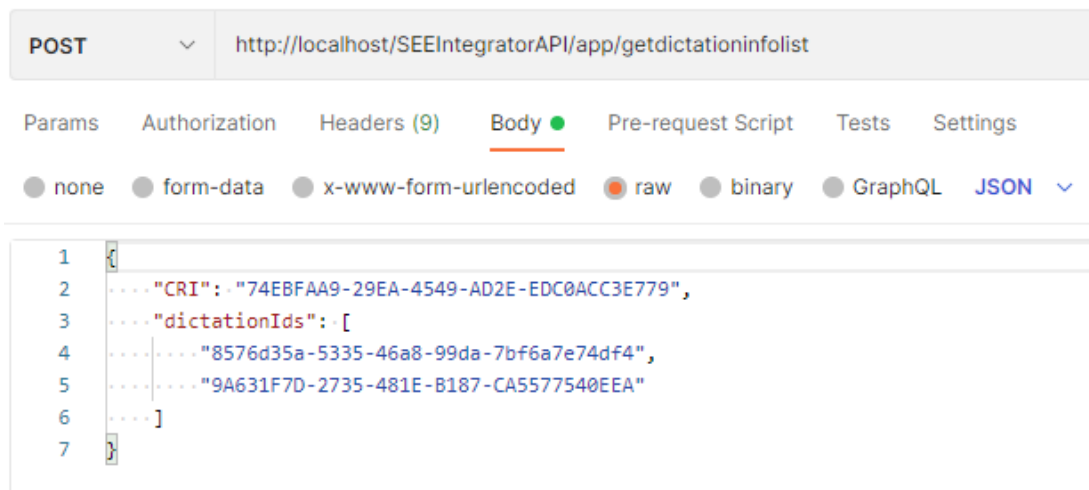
POST http://localhost/SEEIntegratorAPI/app/getdictationinfolist

Params Authorization Headers (9) Body Pre-request Script Tests Settings

none form-data x-www-form-urlencoded raw binary GraphQL JSON

1 {
2 "CRI": "74EBFAA9-29EA-4549-AD2E-EDC0ACC3E779",
3 "dictationIds": [
4 "8576d35a-5335-46a8-99da-7bf6a7e74df4",
5 "9A631F7D-2735-481E-B187-CA5577540EEA"
6 ]
7 }